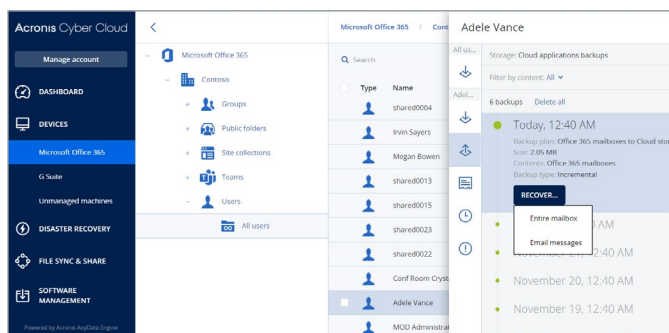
Acronis Cyber Cloud

Manage account

DASHBOARD

DEVICES

Microsoft Office 365

G Suite

Unmanaged machines

DISASTER RECOVERY

FILE SYNC & SHARE

SOFTWARE MANAGEMENT

Powered by Acronis AnyData Engine

Microsoft Office 365

Contoso

Groups

Public folders

Site collections

Teams

Users

All users

Microsoft Office 365 > Cont

Search

Type

Name

shared0004

Irvin Sayers

Megan Bowen

shared0013

shared0015

shared0023

shared0022

Conf Room Crysta

Adele Vance

MOD Administrat

All us...

Adel...

Adele Vance

Storage: Cloud applications backups

Filter by content: All

6 backups Delete all

Today, 12:40 AM

Backup plan: Office 365 mailboxes to Cloud stor

Size: 2.05 MB

Contents: Office 365 mailboxes

Backup type: Incremental

RECOVER...

Entire mailbox

Email messages

12:40 AM

November 2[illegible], 12:40 AM

November 20, 12:40 AM

November 19, 12:40 AM